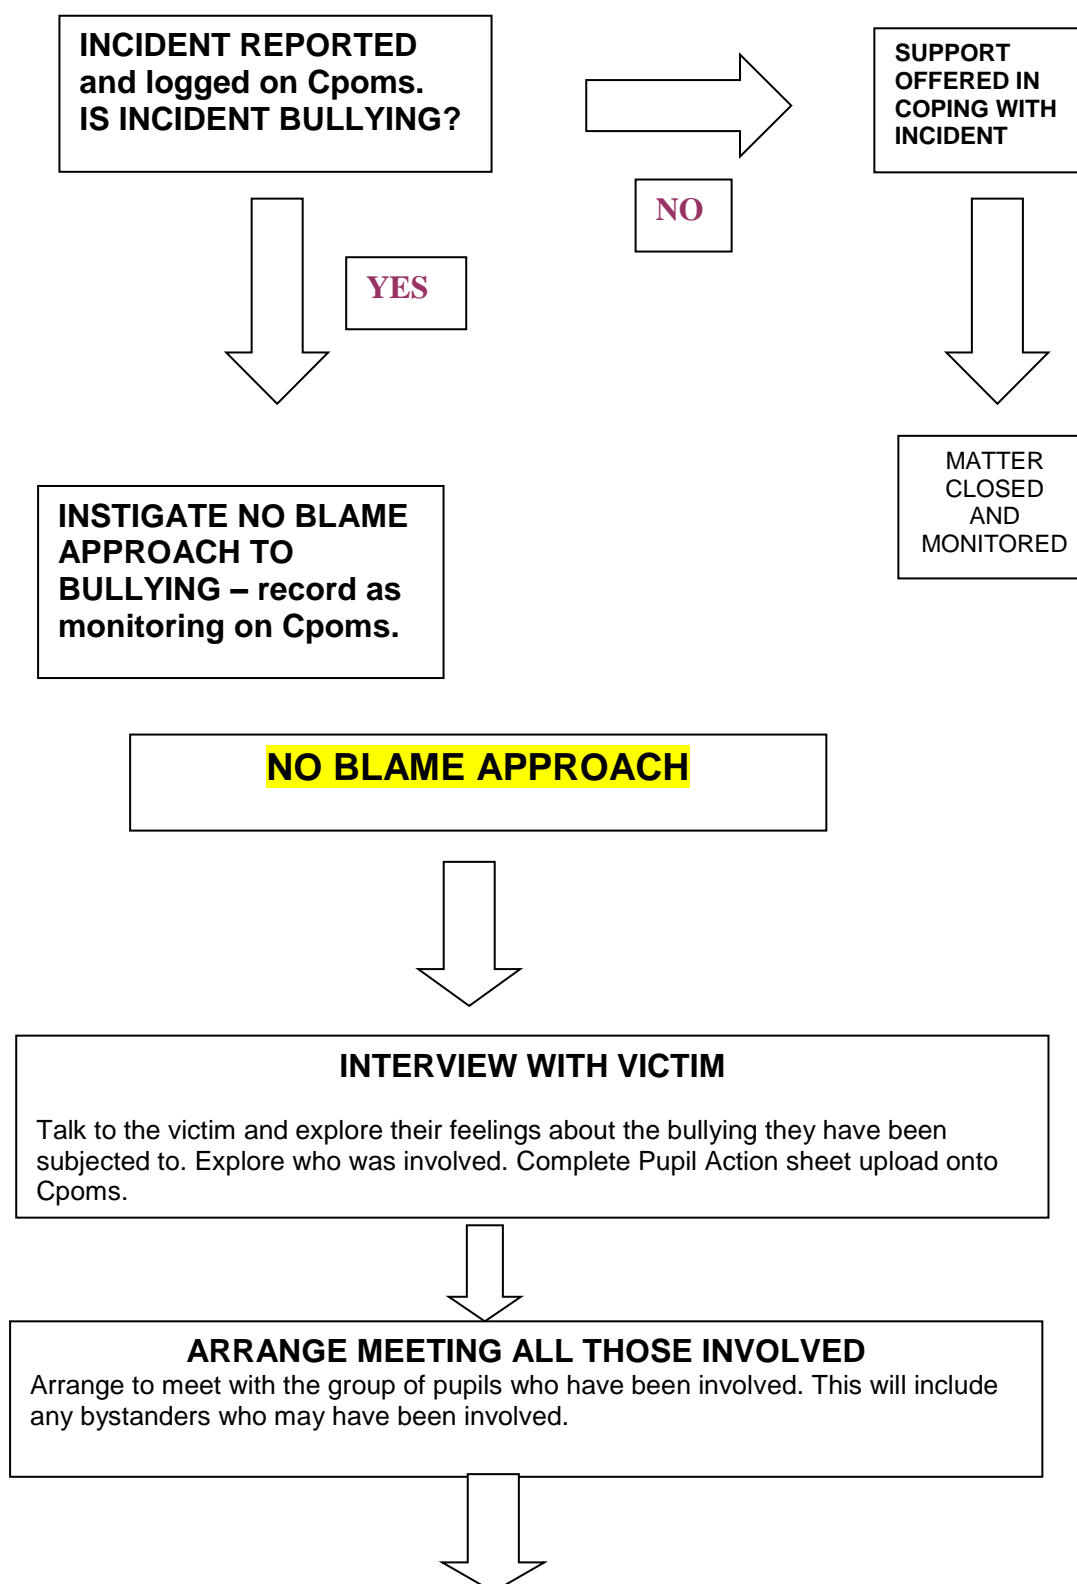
INCIDENT REPORTED and logged on Cpoms. IS INCIDENT BULLYING?

NO

SUPPORT OFFERED IN COPING WITH INCIDENT

YES

MATTER CLOSED AND MONITORED

INSTIGATE NO BLAME APPROACH TO BULLYING – record as monitoring on Cpoms.

NO BLAME APPROACH

INTERVIEW WITH VICTIM

Talk to the victim and explore their feelings about the bullying they have been subjected to. Explore who was involved. Complete Pupil Action sheet upload onto Cpoms.

ARRANGE MEETING ALL THOSE INVOLVED

Arrange to meet with the group of pupils who have been involved. This will include any bystanders who may have been involved.